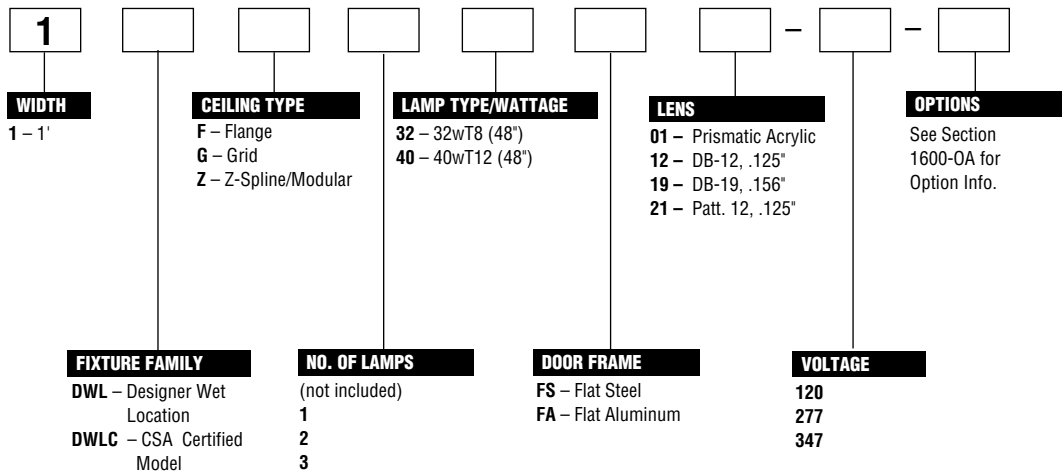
1 – –

WIDTH
1 – 1'

CEILING TYPE
F – Flange
G – Grid
Z – Z-Spline/Modular

LAMP TYPE/WATTAGE
32 – 32wT8 (48")
40 – 40wT12 (48")

LENS
01 – Prismatic Acrylic
12 – DB-12, .125"
19 – DB-19, .156"
21 – Patt. 12, .125"

OPTIONS
See Section 1600-OA for Option Info.

FIXTURE FAMILY
DWL – Designer Wet Location
DWLC – CSA Certified Model

NO. OF LAMPS
(not included)
1
2
3

DOOR FRAME
FS – Flat Steel
FA – Flat Aluminum

VOLTAGE
120
277
347